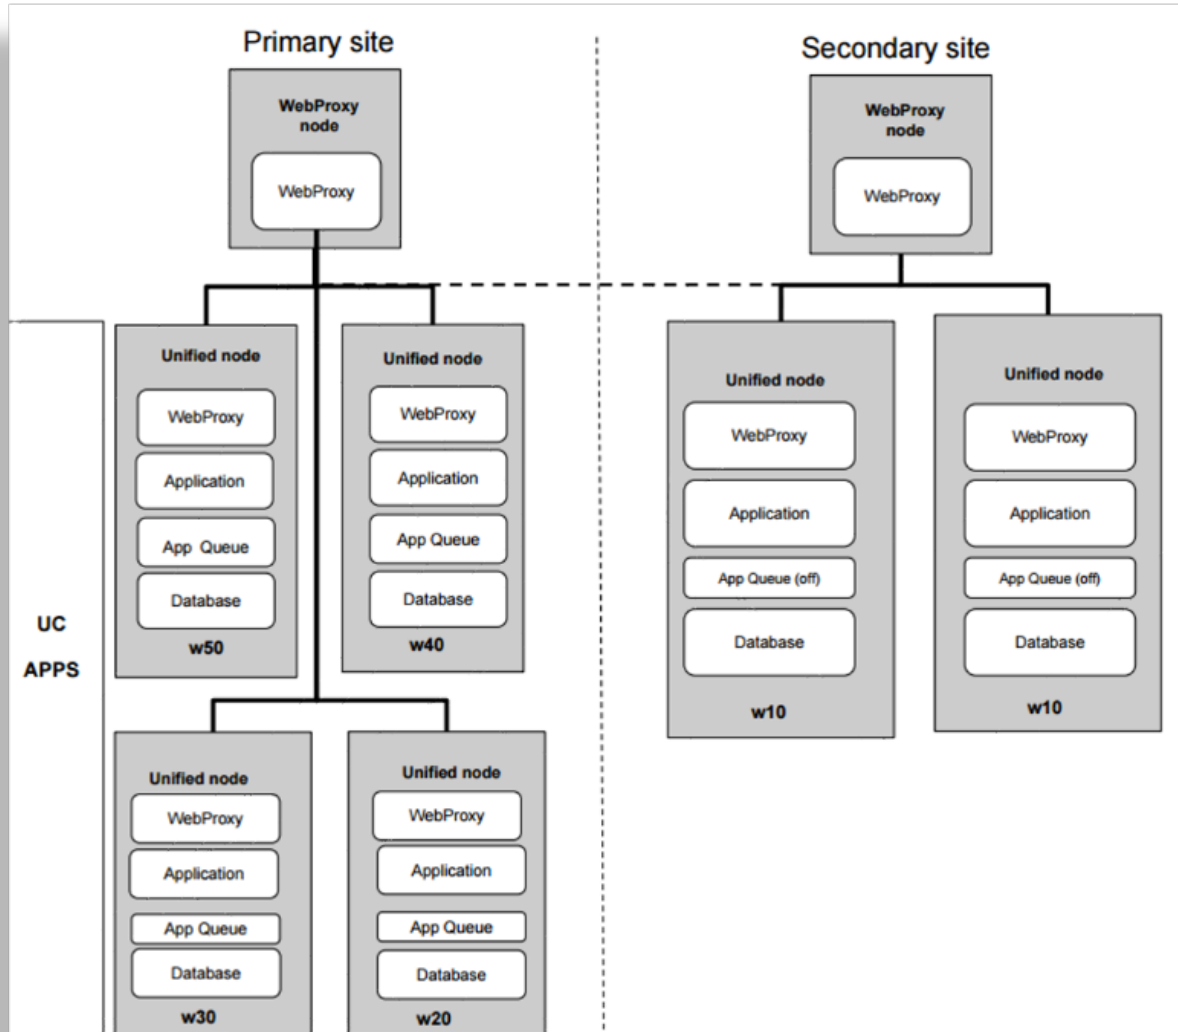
Primary site

WebProxy node

WebProxy

Unified node

WebProxy

Application

App Queue

Database

w50

Unified node

WebProxy

Application

App Queue

Database

w40

UC APPS

Unified node

WebProxy

Application

App Queue

Database

w30

Unified node

WebProxy

Application

App Queue

Database

w20

Secondary site

WebProxy node

WebProxy

Unified node

WebProxy

Application

App Queue (off)

Database

w10

Unified node

WebProxy

Application

App Queue (off)

Database

w10